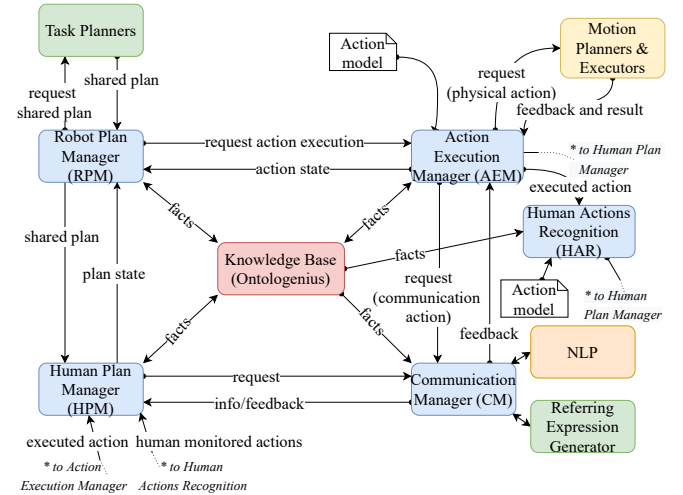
Task Planners

request shared plan

shared plan

Action model

Motion Planners & Executors

request (physical action)

feedback and result

Robot Plan Manager (RPM)

request action execution

action state

Action Execution Manager (AEM)

* to Human Plan Manager

executed action

Human Actions Recognition (HAR)

facts

facts

facts

Knowledge Base (Ontologenius)

shared plan

plan state

request (communication action)

Action model

* to Human Plan Manager

facts

facts

feedback

NLP

Human Plan Manager (HPM)

request

info/feedback

Communication Manager (CM)

Referring Expression Generator

executed action

human monitored actions

* to Action Execution Manager

* to Human Actions Recognition